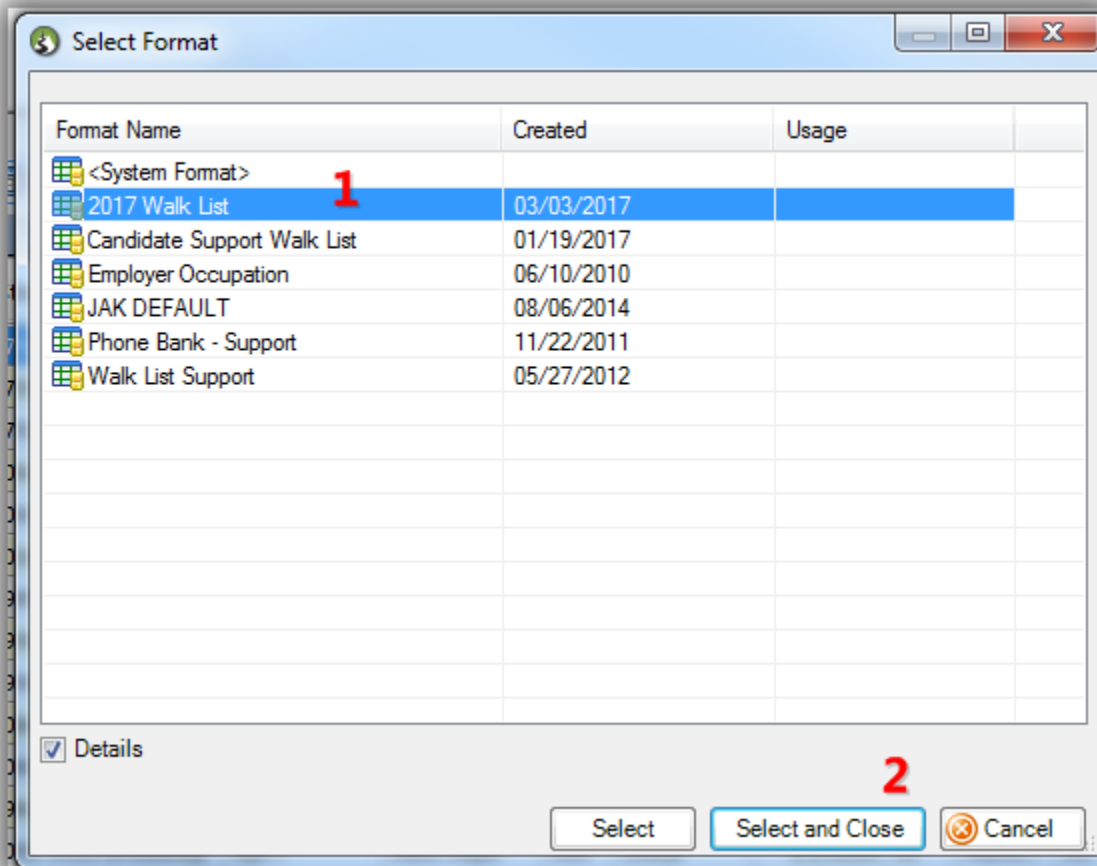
Select Format

| Format Name | Created | Usage |
|---|---|---|
| <System Format> | | |
| 2017 Walk List | 03/03/2017 | |
| Candidate Support Walk List | 01/19/2017 | |
| Employer Occupation | 06/10/2010 | |
| JAK DEFAULT | 08/06/2014 | |
| Phone Bank - Support | 11/22/2011 | |
| Walk List Support | 05/27/2012 | |

1

Details

2

Select
Select and Close
Cancel